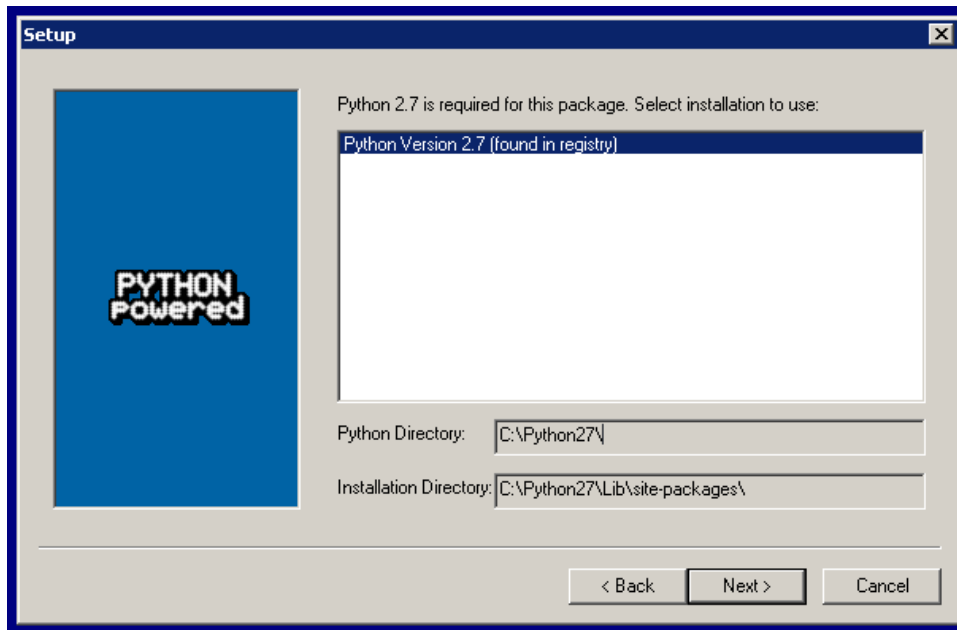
Setup

PYTHON
powered

Python 2.7 is required for this package. Select installation to use:

Python Version 2.7 (found in registry)

Python Directory: C:\Python27\

Installation Directory: C:\Python27\Lib\site-packages\

< Back
Next >
Cancel